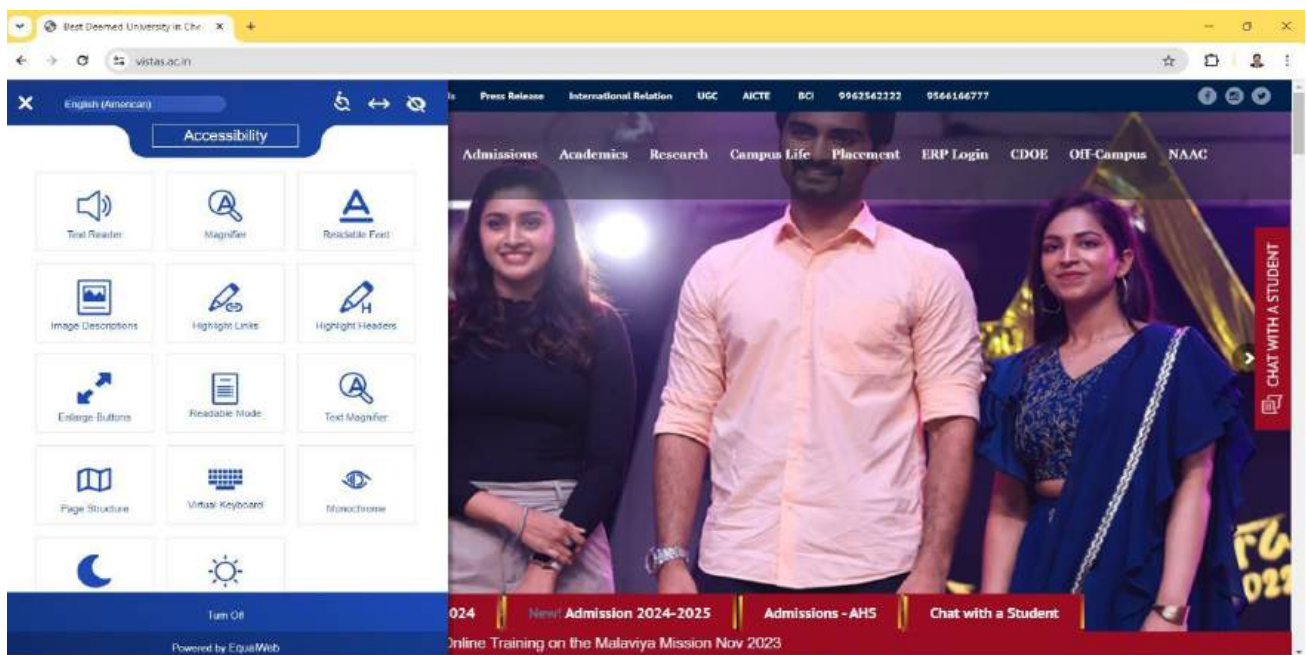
Best Deemed University in Che ×
+
vistas.ac.in

English (American)
Accessibility

Text Reader
Magnifier
Readable Font
Image Descriptions
Highlight Links
Highlight Headers
Enlarge Buttons
Readable Mode
Text Magnifier
Page Structure
Virtual Keyboard
Monochrome

Turn Off
Powered by EqualWeb

ls Press Release International Relation UGC AICTE BCI 9962562222 9566166777

Admissions Academics Research Campus Life Placement ERP Login CDOE Off-Campus NAAC

CHAT WITH A STUDENT

024 New! Admission 2024-2025 Admissions - AHS Chat with a Student

Online Training on the Malaviya Mission Nov 2023